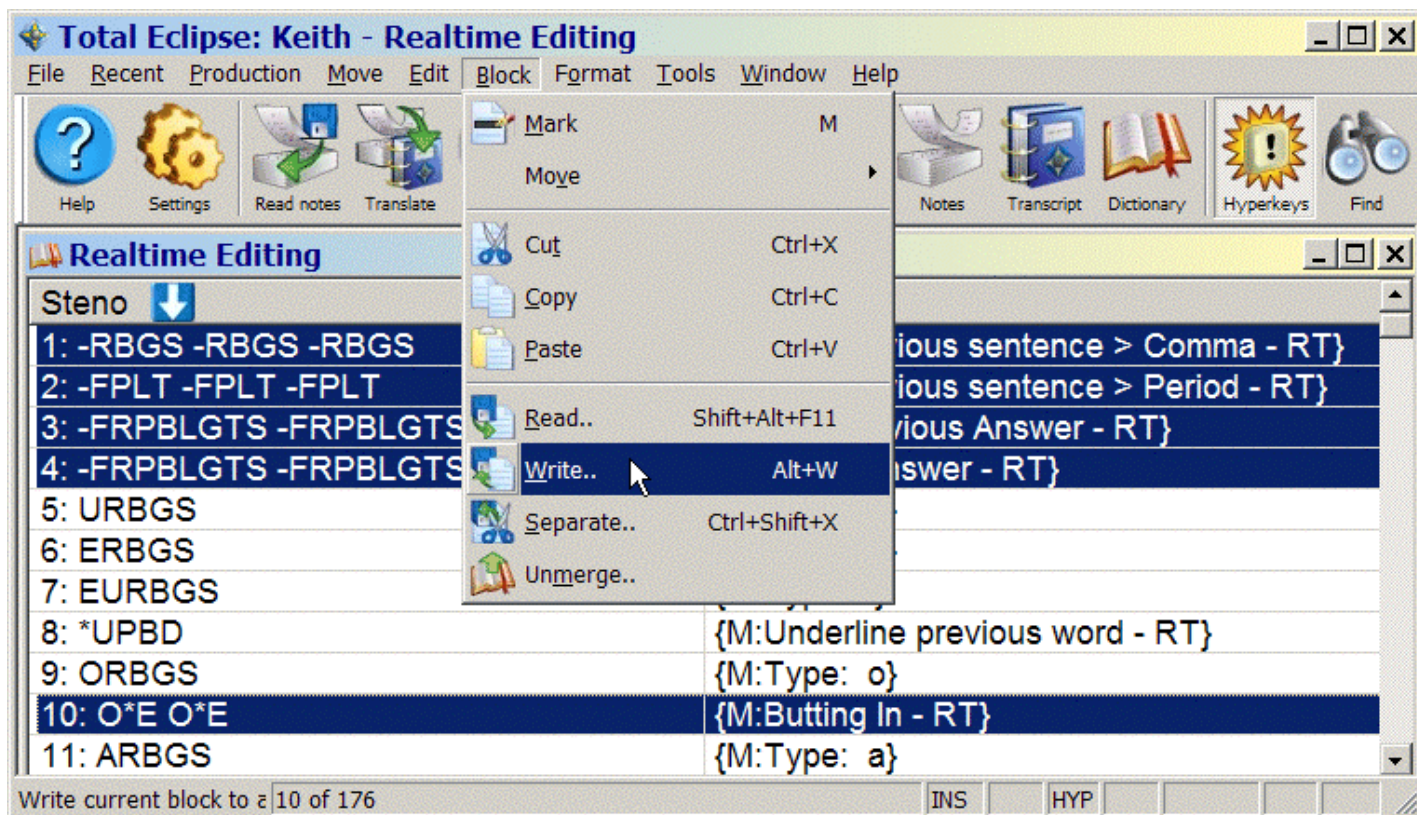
Total Eclipse: Keith - Realtime Editing

File Recent Production Move Edit Block Format Tools Window Help

Help Settings Read notes Translate Notes Transcript Dictionary Hyperkeys Find

Mark M
Move
Cut Ctrl+X
Copy Ctrl+C
Paste Ctrl+V
Read.. Shift+Alt+F11
Write.. Alt+W
Separate.. Ctrl+Shift+X
Unmerge..

Realtime Editing

| Steno | |
|---|---|
| 1: -RBGS -RBGS -RBGS | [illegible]ious sentence > Comma - RT} |
| 2: -FPLT -FPLT -FPLT | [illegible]ious sentence > Period - RT} |
| 3: -FRPBLGTS -FRPBLGTS | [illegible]ious Answer - RT} |
| 4: -FRPBLGTS -FRPBLGTS | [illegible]swer - RT} |
| 5: URBGS | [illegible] |
| 6: ERBGS | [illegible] |
| 7: EURBGS | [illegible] |
| 8: *UPBD | {M:Underline previous word - RT} |
| 9: ORBGS | {M:Type: o} |
| 10: O*E O*E | {M:Butting In - RT} |
| 11: ARBGS | {M:Type: a} |

Write current block to a 10 of 176 INS HYP